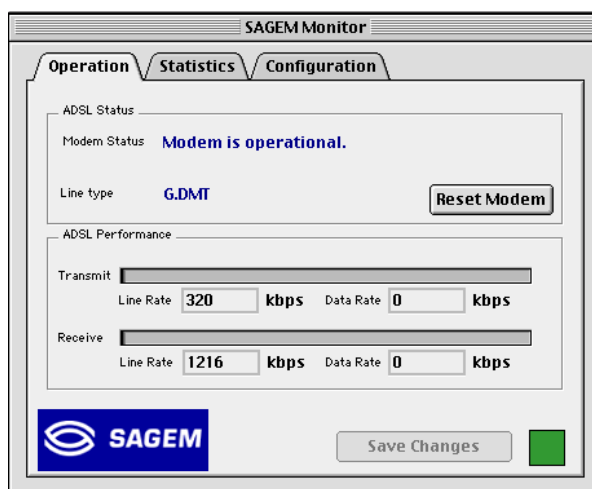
SAGEM Monitor

Operation
Statistics
Configuration

ADSL Status

Modem Status Modem is operational.

Line type G.DMT

Reset Modem

ADSL Performance

Transmit

Line Rate 320 kbps Data Rate 0 kbps

Receive

Line Rate 1216 kbps Data Rate 0 kbps

SAGEM

Save Changes